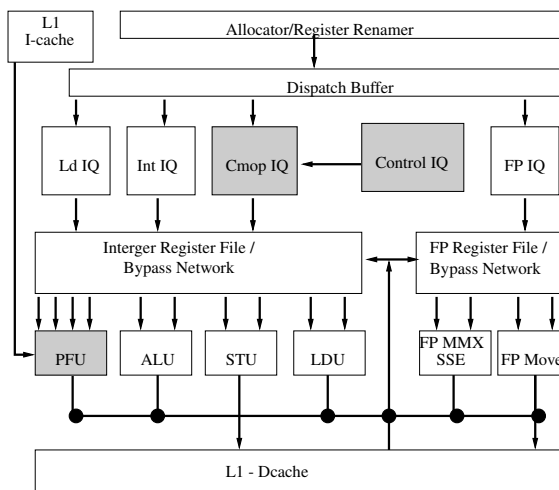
L1
I-cache

Allocator/Register Renamer

Dispatch Buffer

Ld IQ

Int IQ

Cmop IQ

Control IQ

FP IQ

Interger Register File /
Bypass Network

FP Register File /
Bypass Network

PFU

ALU

STU

LDU

FP MMX
SSE

FP Move

L1 - Dcache